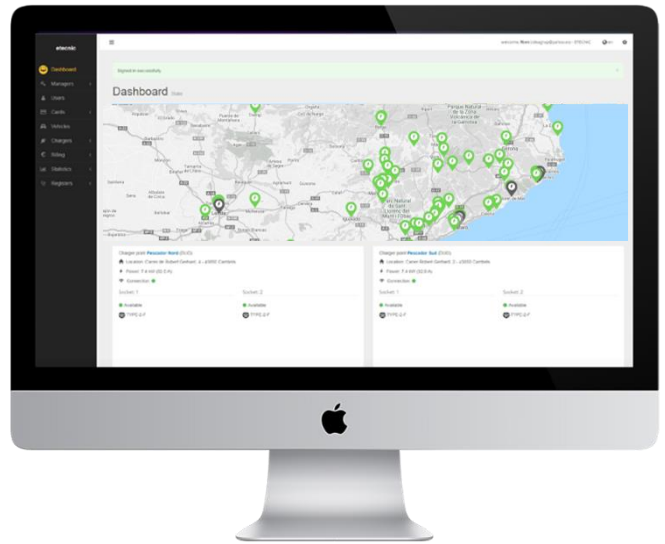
etecnic

Dashboard
Managers
Users
Cards
Vehicles
Chargers
Billing
Statistics
Registers

welcome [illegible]

Signed in successfully.

Dashboard Stats

Charger point Pescador Nord (DUO)
Location: Carrer de Robert Gerhard, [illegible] Cambrils
Power: 7.4 kW (32.0 A)
Connection
Socket 1
Available
TYPE 2 F
Socket 2
Available
TYPE 2 F

Charger point Pescador Sud (DUO)
Location: Carrer Robert Gerhard, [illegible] Cambrils
Power: 7.4 kW (32.0 A)
Connection
Socket 1
Available
TYPE 2 F
Socket 2
Available
TYPE 2 F